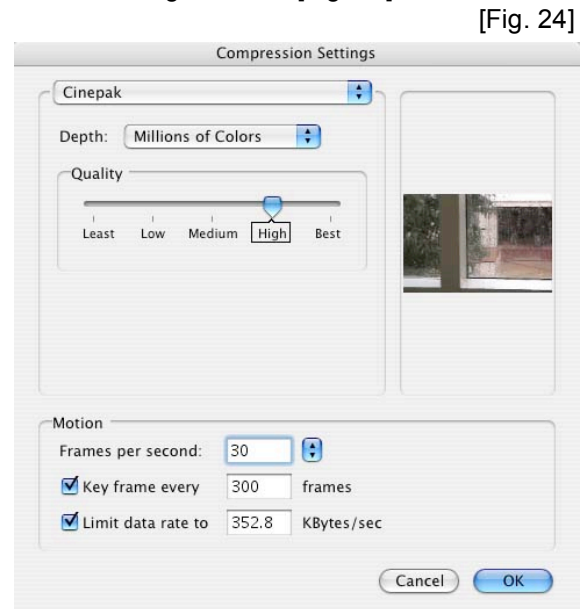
[Fig. 24]

Compression Settings

Cinepak

Depth: Millions of Colors

Quality

Least Low Medium High Best

Motion

Frames per second: 30

Key frame every 300 frames

Limit data rate to 352.8 KBytes/sec

Cancel OK